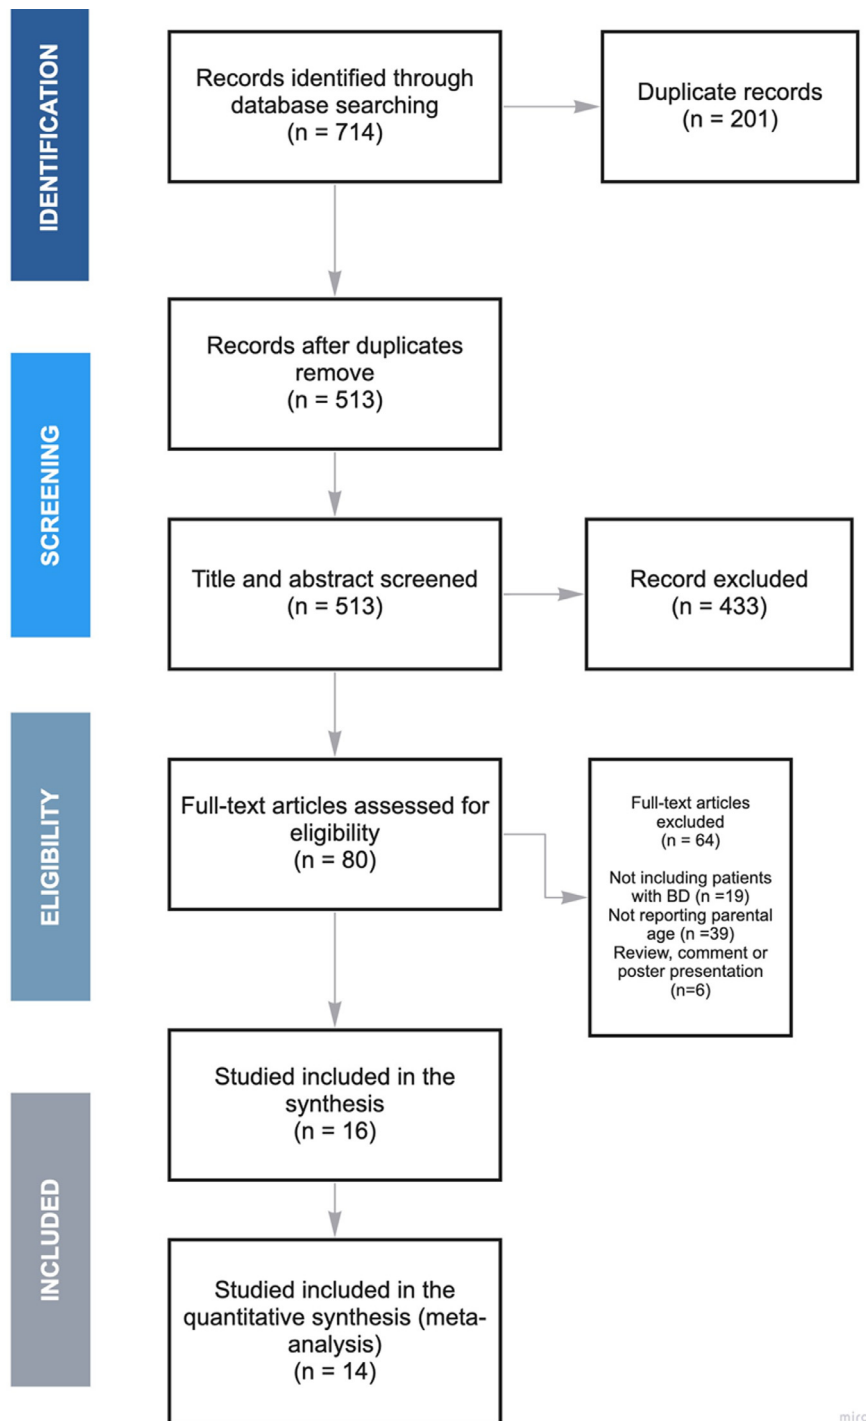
IDENTIFICATION

Records identified through database searching
(n = 714)

Duplicate records
(n = 201)

SCREENING

Records after duplicates remove
(n = 513)

Title and abstract screened
(n = 513)

Record excluded
(n = 433)

ELIGIBILITY

Full-text articles assessed for eligibility
(n = 80)

Full-text articles excluded
(n = 64)

Not including patients with BD (n =19)
Not reporting parental age (n =39)
Review, comment or poster presentation
(n=6)

INCLUDED

Studied included in the synthesis
(n = 16)

Studied included in the quantitative synthesis (meta-analysis)
(n = 14)

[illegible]